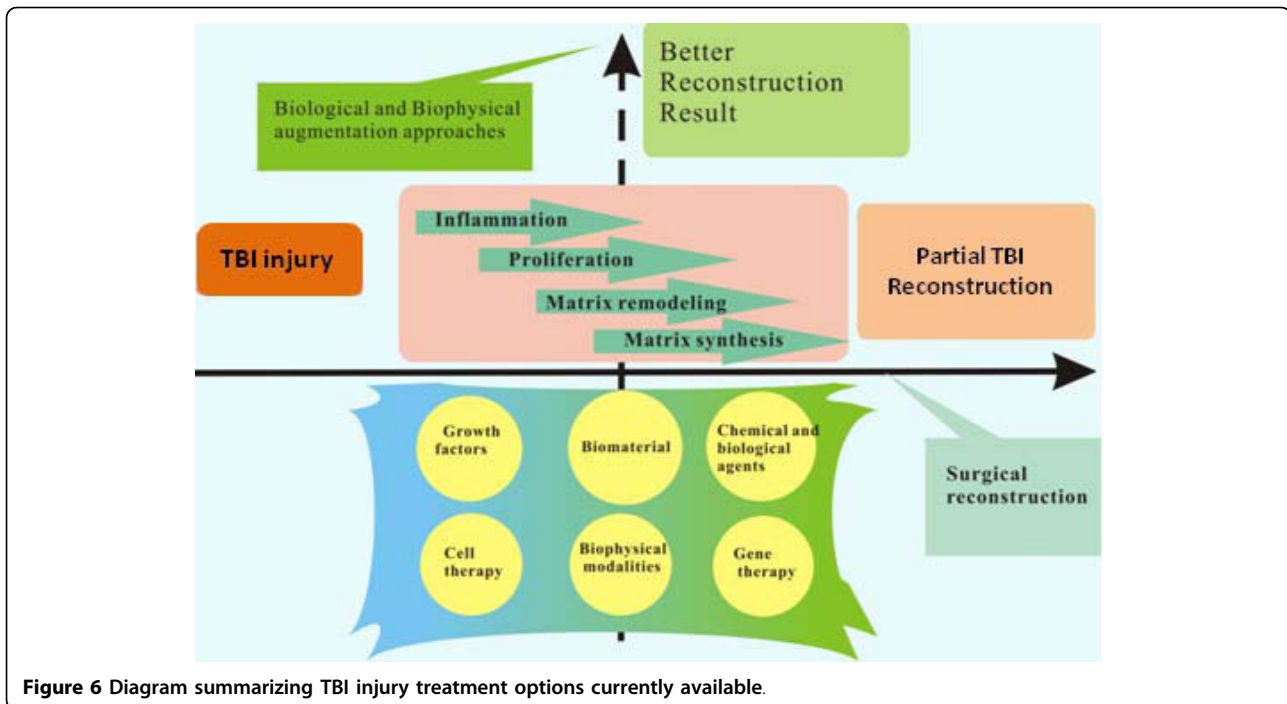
Better Reconstruction Result

Biological and Biophysical augmentation approaches

TBI injury

Inflammation

Proliferation

Matrix remodeling

Matrix synthesis

Partial TBI Reconstruction

Growth factors

Biomaterial

Chemical and biological agents

Surgical reconstruction

Cell therapy

Biophysical modalities

Gene therapy

**Figure 6** Diagram summarizing TBI injury treatment options currently available.